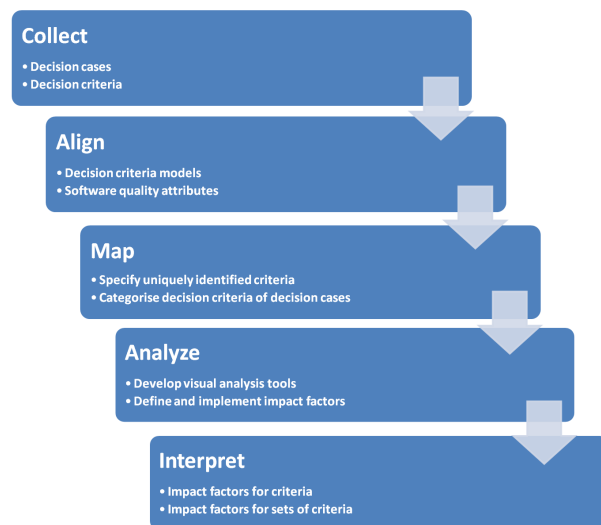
Collect
• Decision cases
• Decision criteria

Align
• Decision criteria models
• Software quality attributes

Map
• Specify uniquely identified criteria
• Categorise decision criteria of decision cases

Analyze
• Develop visual analysis tools
• Define and implement impact factors

Interpret
• Impact factors for criteria
• Impact factors for sets of criteria